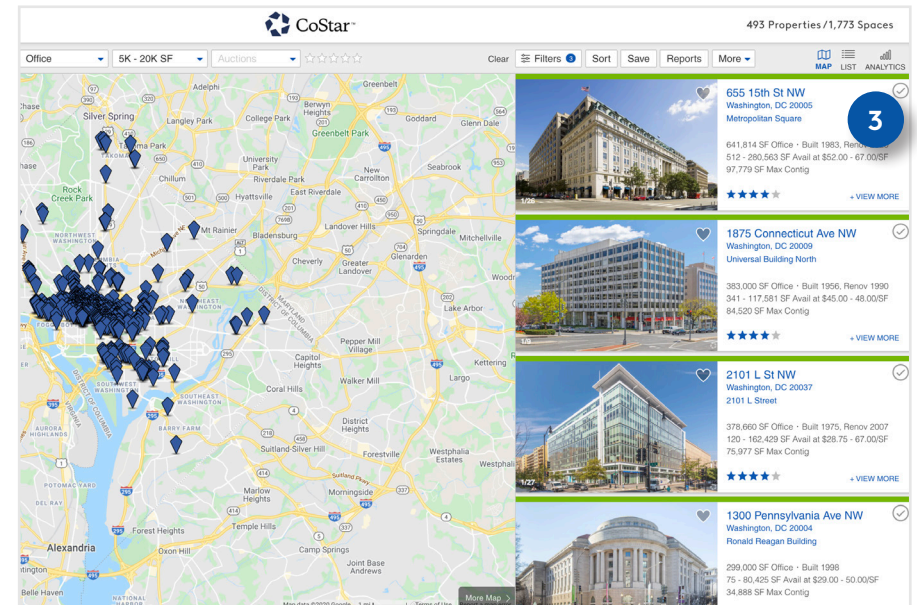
CoStar™

493 Properties / 1,773 Spaces

Office
5K - 20K SF
Auctions
Clear
Filters 3
Sort
Save
Reports
More
MAP
LIST
ANALYTICS

Adelphi
Silver Spring
Langley Park
College Park
Berwyn Heights
Greenbelt
Goddard
Glenn Dale
Takoma Park
Greenbelt Park
Chillum
University Park
Riverdale Park
New Carrollton
Seabrook
Chase
Rock Creek Park
Hyattsville
East Riverdale
Lanham
Mt Rainier
Landover Hills
Springdale
Mitchellville
NORTHWEST WASHINGTON
Bladensburg
Cheverly
Greater Landover
Glenarden
Woodmore
Lake Arbor
DISTRICT OF COLUMBIA
Pepper Mill Village
Capitol Heights
Kettering
Walker Mill
Largo
Coral Hills
SOUTHWEST WASHINGTON
SOUTHEAST WASHINGTON
District Heights
AURORA HIGHLANDS
BARRY FARM
Suitland-Silver Hill
Forestville
Westphalia Estates
Westphalia
POTOMAC YARD
Suitland Pkwy
Morningside
Marlow Heights
Temple Hills
Forest Heights
Alexandria
Oxon Hill
Camp Springs
Joint Base Andrews
Belle Haven
More Map
Map data ©2020 Google
Terms of Use

655 15th St NW
Washington, DC 20005
Metropolitan Square
3
641,814 SF Office • Built 1983, Renov
512 - 280,563 SF Avail at $52.00 - 67.00/SF
97,779 SF Max Contig
+ VIEW MORE
1/26

1875 Connecticut Ave NW
Washington, DC 20009
Universal Building North
383,000 SF Office • Built 1956, Renov 1990
341 - 117,581 SF Avail at $45.00 - 48.00/SF
84,520 SF Max Contig
+ VIEW MORE
1/5

2101 L St NW
Washington, DC 20037
2101 L Street
378,660 SF Office • Built 1975, Renov 2007
120 - 162,429 SF Avail at $28.75 - 67.00/SF
75,977 SF Max Contig
+ VIEW MORE
1/27

1300 Pennsylvania Ave NW
Washington, DC 20004
Ronald Reagan Building
299,000 SF Office • Built 1998
75 - 80,425 SF Avail at $29.00 - 50.00/SF
34,888 SF Max Contig